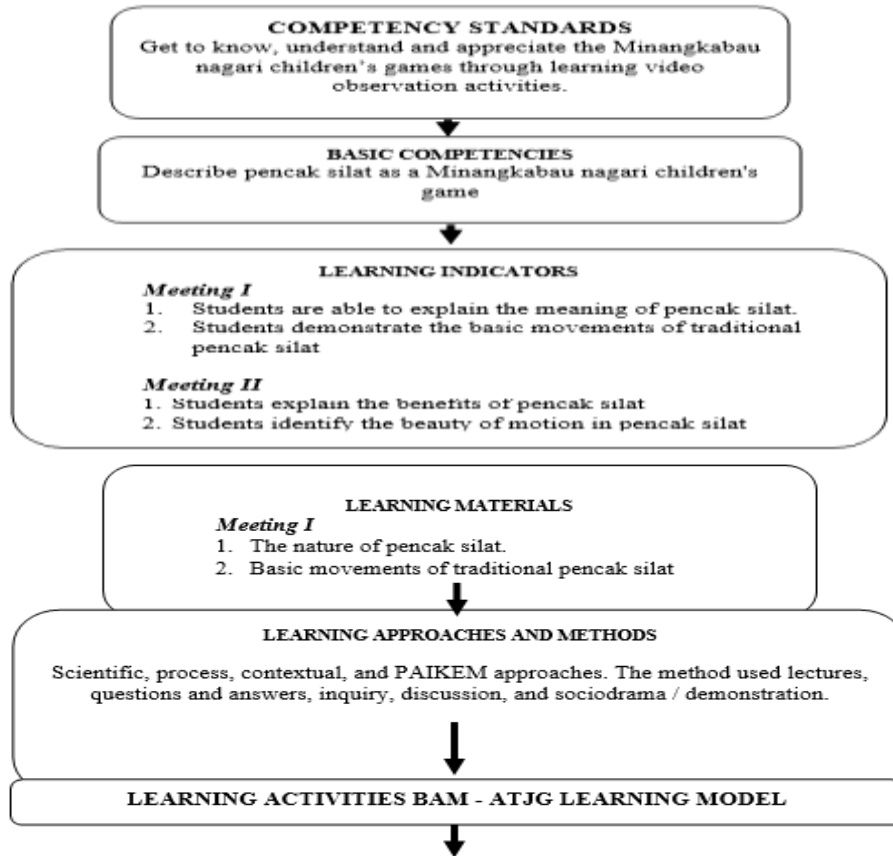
COMPETENCY STANDARDS
Get to know, understand and appreciate the Minangkabau nagari children's games through learning video observation activities.

BASIC COMPETENCIES
Describe pencak silat as a Minangkabau nagari children's game

LEARNING INDICATORS
*Meeting I*
1. Students are able to explain the meaning of pencak silat.
2. Students demonstrate the basic movements of traditional pencak silat

*Meeting II*
1. Students explain the benefits of pencak silat
2. Students identify the beauty of motion in pencak silat

LEARNING MATERIALS
*Meeting I*
1. The nature of pencak silat.
2. Basic movements of traditional pencak silat

LEARNING APPROACHES AND METHODS
Scientific, process, contextual, and PAIKEM approaches. The method used lectures, questions and answers, inquiry, discussion, and sociodrama / demonstration.

LEARNING ACTIVITIES BAM - ATJG LEARNING MODEL